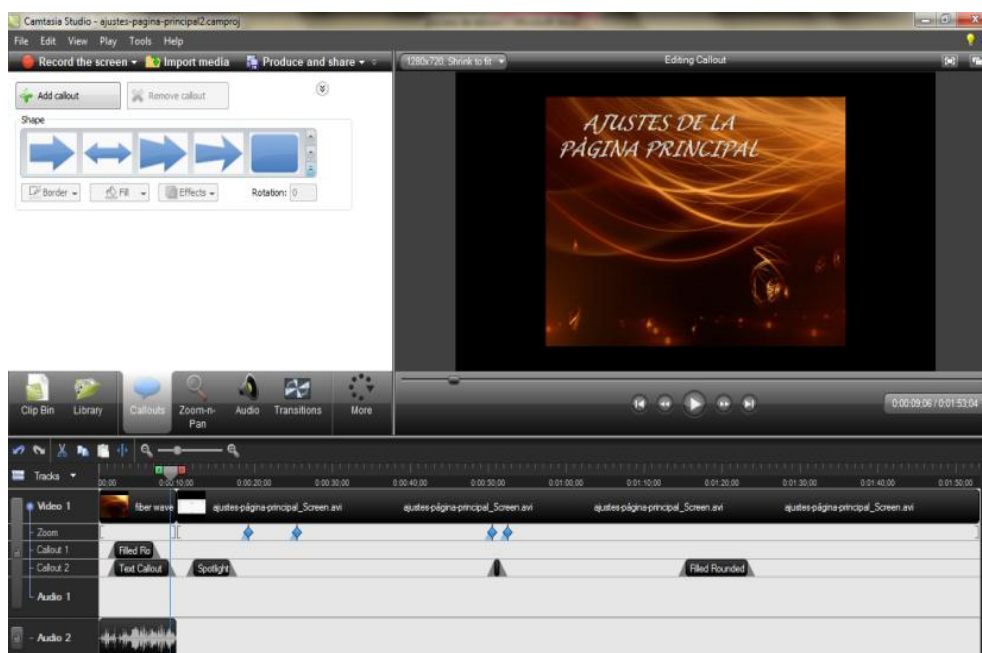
Camtasia Studio - ajustes-pagina-principal2.camproj

File Edit View Play Tools Help

Record the screen ▾ Import media Produce and share ▾

1280x720 Shrink to fit ▾

Editing Callout

Add callout Remove callout

Shape

Border ▾ Fill ▾ Effects ▾ Rotation: 0

AJUSTES DE LA PÁGINA PRINCIPAL

Clip Bin Library Callouts Zoom-n-Pan Audio Transitions More

0:00:09:06 / 0:01:53:04

Tracks ▾

00:00 0:00:10:00 0:00:20:00 0:00:30:00 0:00:40:00 0:00:50:00 0:01:00:00 0:01:10:00 0:01:20:00 0:01:30:00 0:01:40:00 0:01:50:00

Video 1 fiber wave ajustes-página-principal_Screen.avi ajustes-página-principal_Screen.avi ajustes-página-principal_Screen.avi ajustes-página-principal_Screen.avi

Zoom

Callout 1 Filled Ro

Callout 2 Text Callout Spotlight Filled Rounded

Audio 1

Audio 2